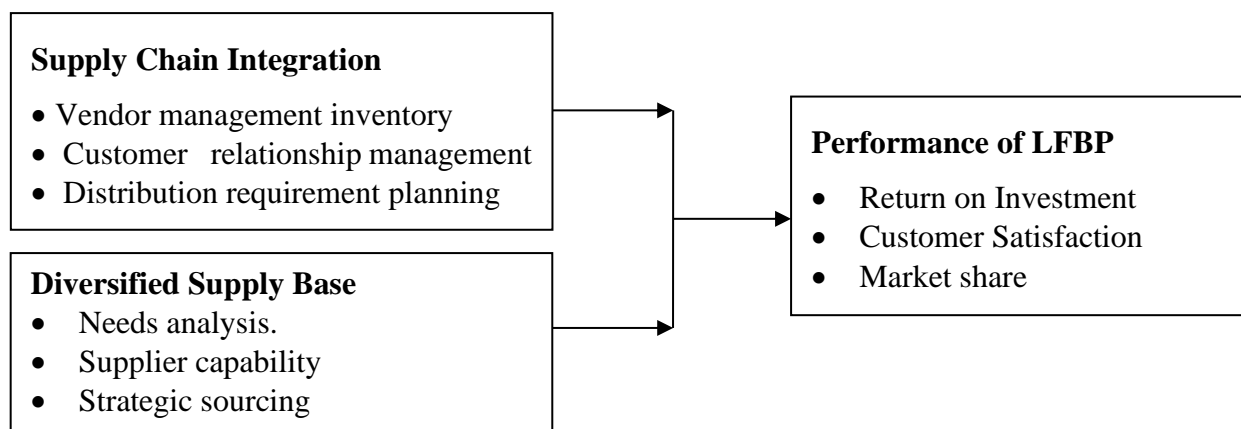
**Supply Chain Integration**

- Vendor management inventory
- Customer relationship management
- Distribution requirement planning

**Diversified Supply Base**

- Needs analysis.
- Supplier capability
- Strategic sourcing

**Performance of LFBP**

- Return on Investment
- Customer Satisfaction
- Market share